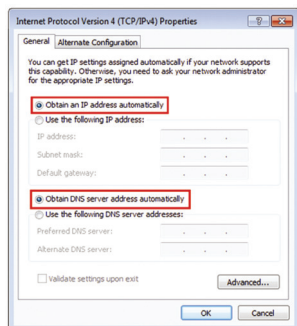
Internet Protocol Version 4 (TCP/IPv4) Properties

?

General

Alternate Configuration

You can get IP settings assigned automatically if your network supports this capability. Otherwise, you need to ask your network administrator for the appropriate IP settings.

Obtain an IP address automatically

Use the following IP address:

IP address:

Subnet mask:

Default gateway:

Obtain DNS server address automatically

Use the following DNS server addresses:

Preferred DNS server:

Alternate DNS server:

Validate settings upon exit

Advanced...

OK

Cancel